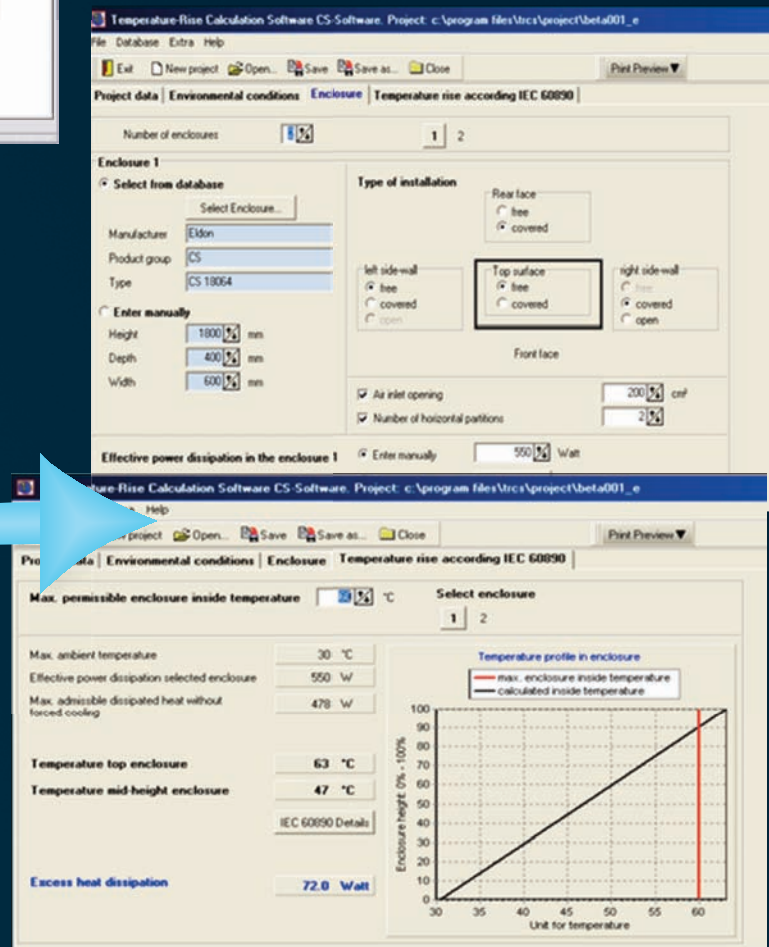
Temperature-Rise Calculation Software CS-Software. Project: c:\program files\trcs\project\beta001_e

File Database Extra Help

Exit New project Open... Save Save as... Close Print Preview

Project data | Environmental conditions | Enclosure | Temperature rise according IEC 60890

Number of enclosures 1 | 1 2

Enclosure 1

Select from database

Select Enclosure...

Manufacturer Eldon

Product group CS

Type CS 18064

Enter manually

Height 1800 mm

Depth 400 mm

Width 600 mm

Type of installation

Rear face
free
covered

left side-wall
free
covered
open

Top surface
free
covered

right side-wall
free
covered
open

Front face

Air inlet opening 200 cm²

Number of horizontal partitions 2

Effective power dissipation in the enclosure 1 Enter manually 550 Watt

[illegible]ture-Rise Calculation Software CS-Software. Project: c:\program files\trcs\project\beta001_e

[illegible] Help

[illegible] project Open... Save Save as... Close Print Preview

Pro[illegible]ata | Environmental conditions | Enclosure | Temperature rise according IEC 60890

Max. permissible enclosure inside temperature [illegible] °C

Select enclosure

1 2

Max. ambient temperature 30 °C

Effective power dissipation selected enclosure 550 W

Max. admissible dissipated heat without forced cooling 478 W

Temperature top enclosure 63 °C

Temperature mid-height enclosure 47 °C

IEC 60890 Details

Excess heat dissipation 72.0 Watt

Temperature profile in enclosure

max. enclosure inside temperature
calculated inside temperature

Enclosure height: 0% - 100%

100 90 80 70 60 50 40 30 20 10 0

30 35 40 45 50 55 60

Unit for temperature